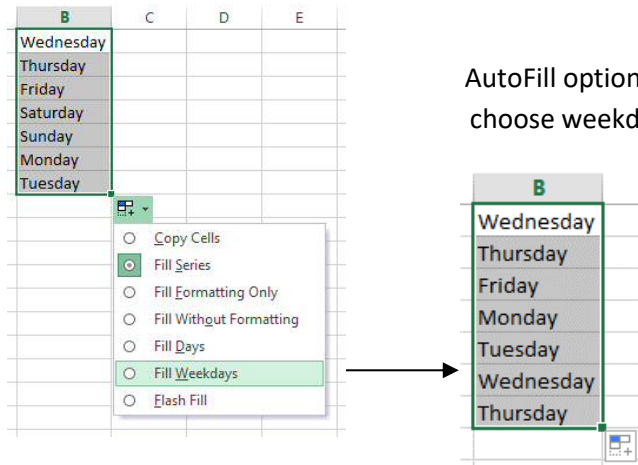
| B | C | D | E |
|---|---|---|---|
| Wednesday | | | |
| Thursday | | | |
| Friday | | | |
| Saturday | | | |
| Sunday | | | |
| Monday | | | |
| Tuesday | | | |

Copy Cells
Fill Series
Fill Formatting Only
Fill Without Formatting
Fill Days
Fill Weekdays
Flash Fill

AutoFill option
choose weekd

| B |
|---|
| Wednesday |
| Thursday |
| Friday |
| Monday |
| Tuesday |
| Wednesday |
| Thursday |